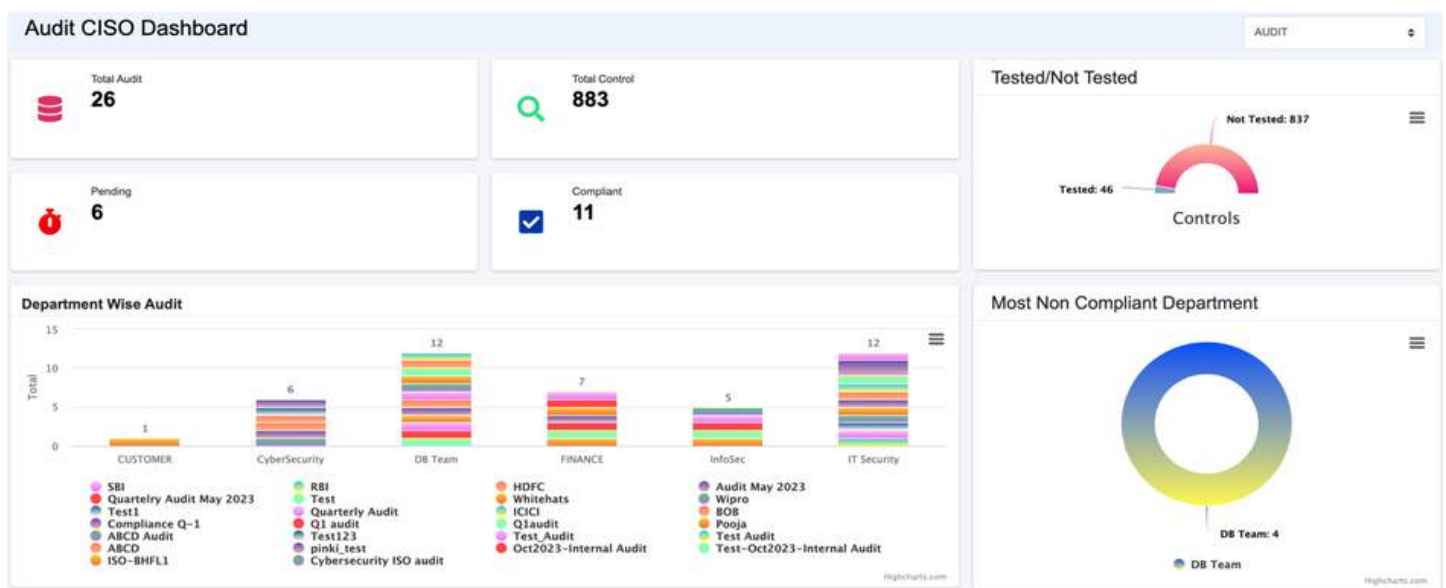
Audit CISO Dashboard

AUDIT

Total Audit
26

Total Control
883

Tested/Not Tested

Not Tested: 837

Tested: 46

Controls

Pending
6

Compliant
11

Department Wise Audit

15
10
5
0
Total

1
6
12
7
5
12

CUSTOMER
CyberSecurity
DB Team
FINANCE
InfoSec
IT Security

SBI
Quartelry Audit May 2023
Test1
Compliance Q-1
ABCD Audit
ABCD
ISO-BHFL1
RBI
Test
Quarterly Audit
Q1 audit
Test123
pinki_test
Cybersecurity ISO audit
HDFC
Whitehats
ICICI
Q1audit
Test_Audit
Oct2023-Internal Audit
Audit May 2023
Wipro
BOB
Pooja
Test Audit
Test-Oct2023-Internal Audit

Highcharts.com

Most Non Compliant Department

DB Team: 4

DB Team

Highcharts.com